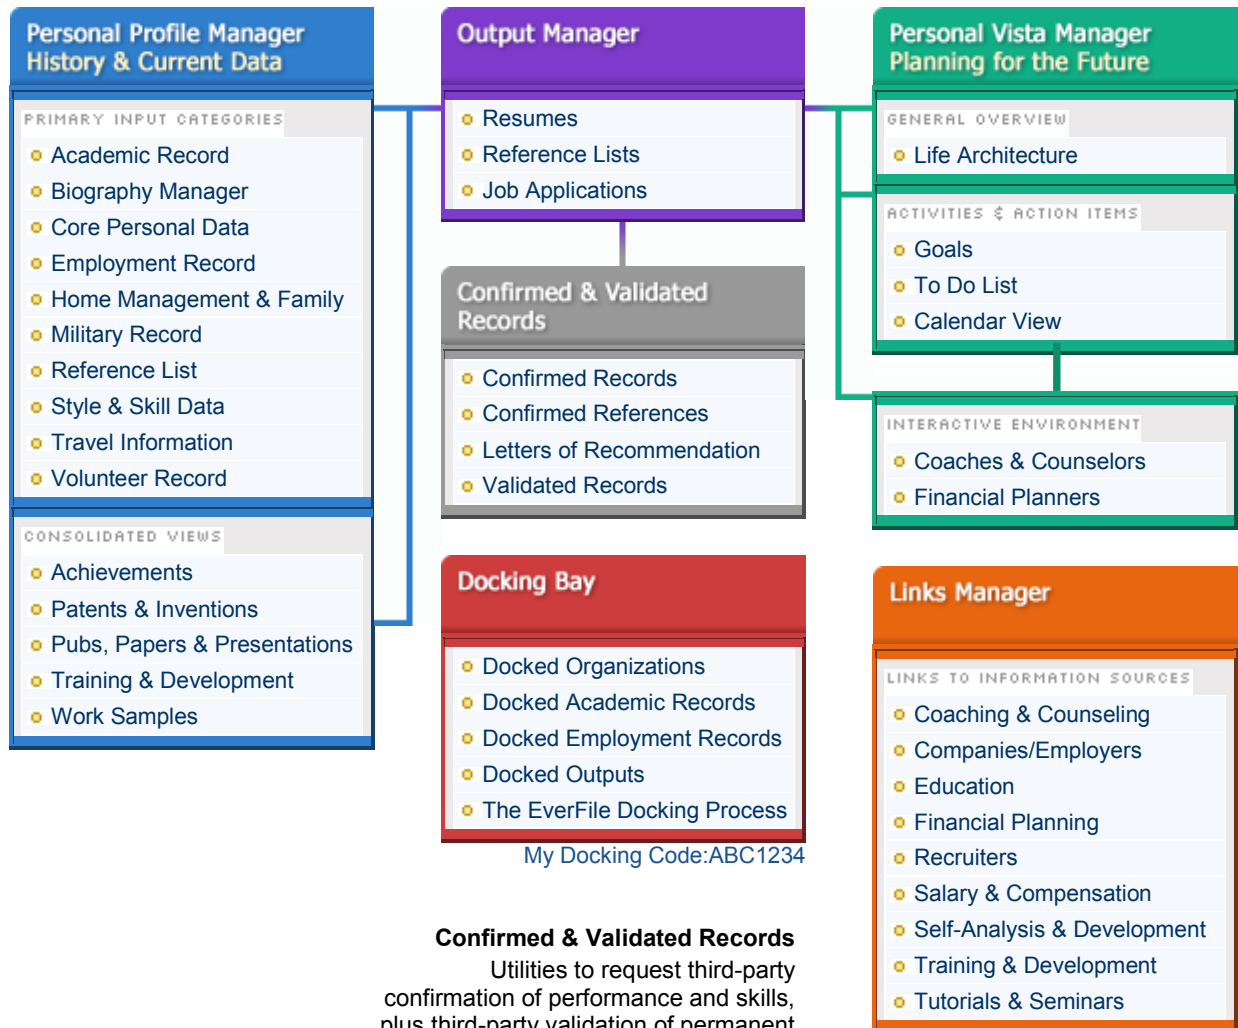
Personal Profile Manager
History & Current Data

PRIMARY INPUT CATEGORIES
Academic Record
Biography Manager
Core Personal Data
Employment Record
Home Management & Family
Military Record
Reference List
Style & Skill Data
Travel Information
Volunteer Record

CONSOLIDATED VIEWS
Achievements
Patents & Inventions
Pubs, Papers & Presentations
Training & Development
Work Samples

Output Manager
Resumes
Reference Lists
Job Applications

Confirmed & Validated Records
Confirmed Records
Confirmed References
Letters of Recommendation
Validated Records

Docking Bay
Docked Organizations
Docked Academic Records
Docked Employment Records
Docked Outputs
The EverFile Docking Process
My Docking Code:ABC1234

Confirmed & Validated Records
Utilities to request third-party confirmation of performance and skills, plus third-party validation of permanent

Personal Vista Manager
Planning for the Future

GENERAL OVERVIEW
Life Architecture

ACTIVITIES & ACTION ITEMS
Goals
To Do List
Calendar View

INTERACTIVE ENVIRONMENT
Coaches & Counselors
Financial Planners

Links Manager

LINKS TO INFORMATION SOURCES
Coaching & Counseling
Companies/Employers
Education
Financial Planning
Recruiters
Salary & Compensation
Self-Analysis & Development
Training & Development
Tutorials & Seminars